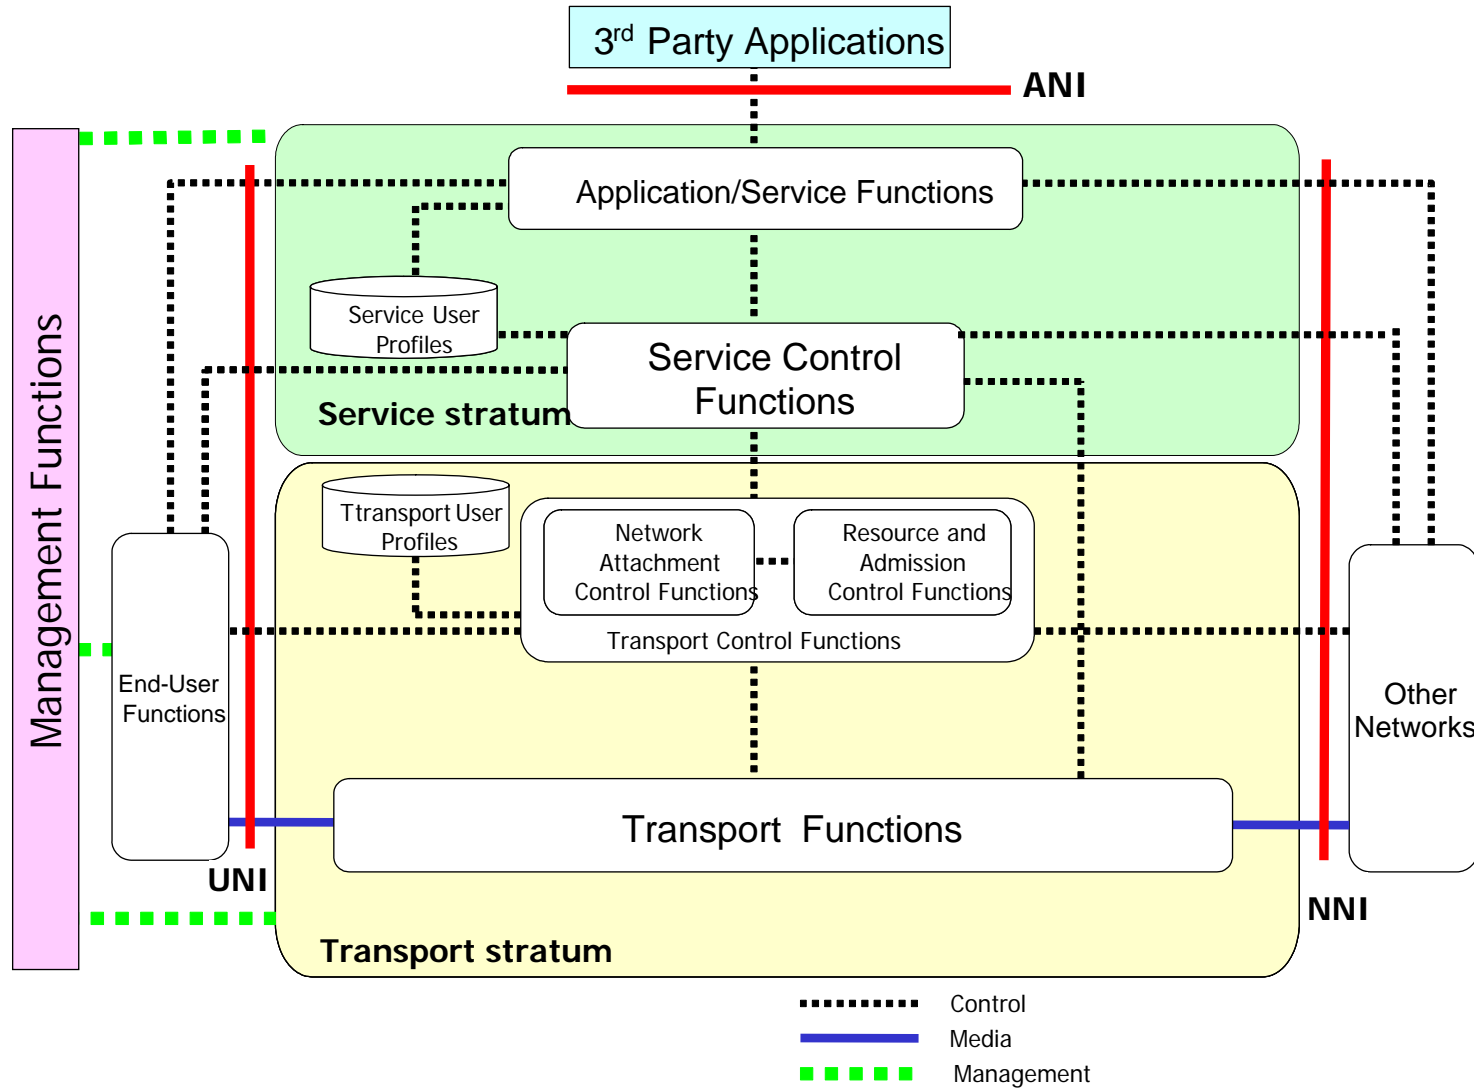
3$^{rd}$ Party Applications

ANI

Management Functions

Application/Service Functions

Service User Profiles

Service Control Functions

Service stratum

Ttransport User Profiles

Network Attachment Control Functions

Resource and Admission Control Functions

Transport Control Functions

End-User Functions

Other Networks

Transport Functions

UNI

NNI

Transport stratum

Control

Media

Management